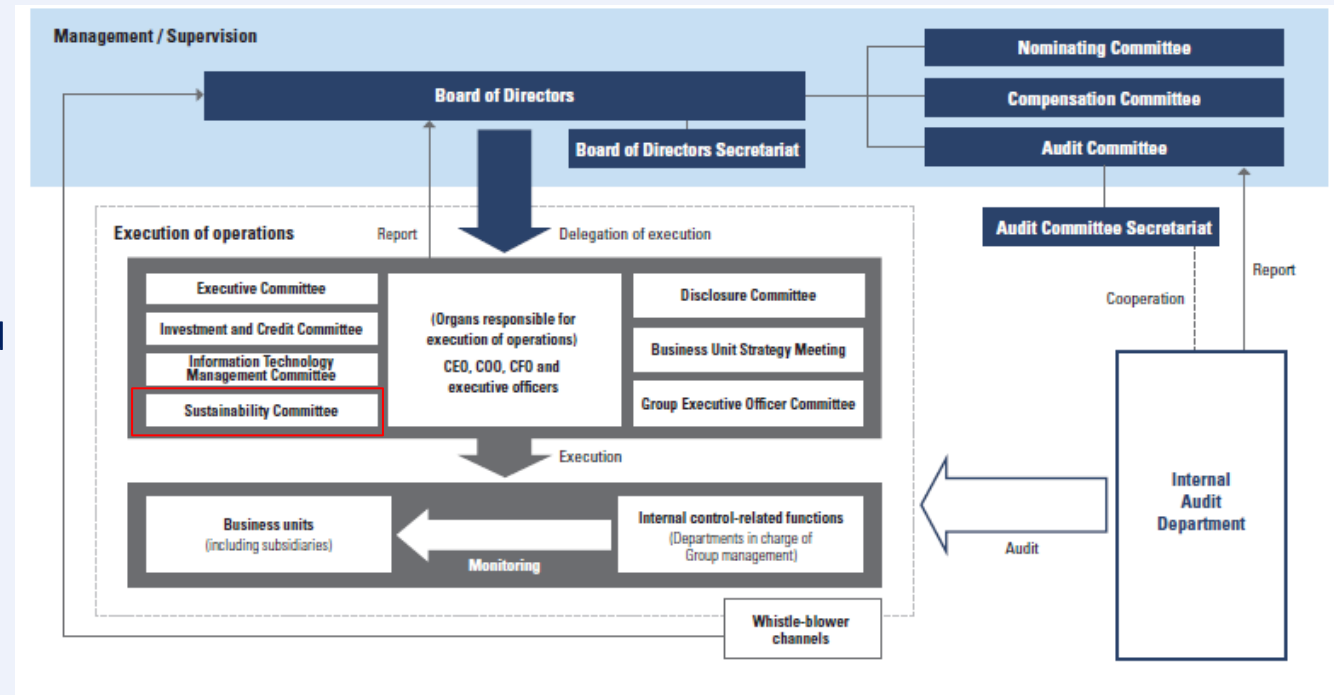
Management / Supervision

Board of Directors

Board of Directors Secretariat

Nominating Committee

Compensation Committee

Audit Committee

Audit Committee Secretariat

Execution of operations

Report

Delegation of execution

Executive Committee

Investment and Credit Committee

Information Technology Management Committee

Sustainability Committee

(Organs responsible for execution of operations)
CEO, COO, CFO and executive officers

Disclosure Committee

Business Unit Strategy Meeting

Group Executive Officer Committee

Execution

Business units
(including subsidiaries)

Monitoring

Internal control-related functions
(Departments in charge of Group management)

Cooperation

Report

Audit

Internal Audit Department

Whistle-blower channels